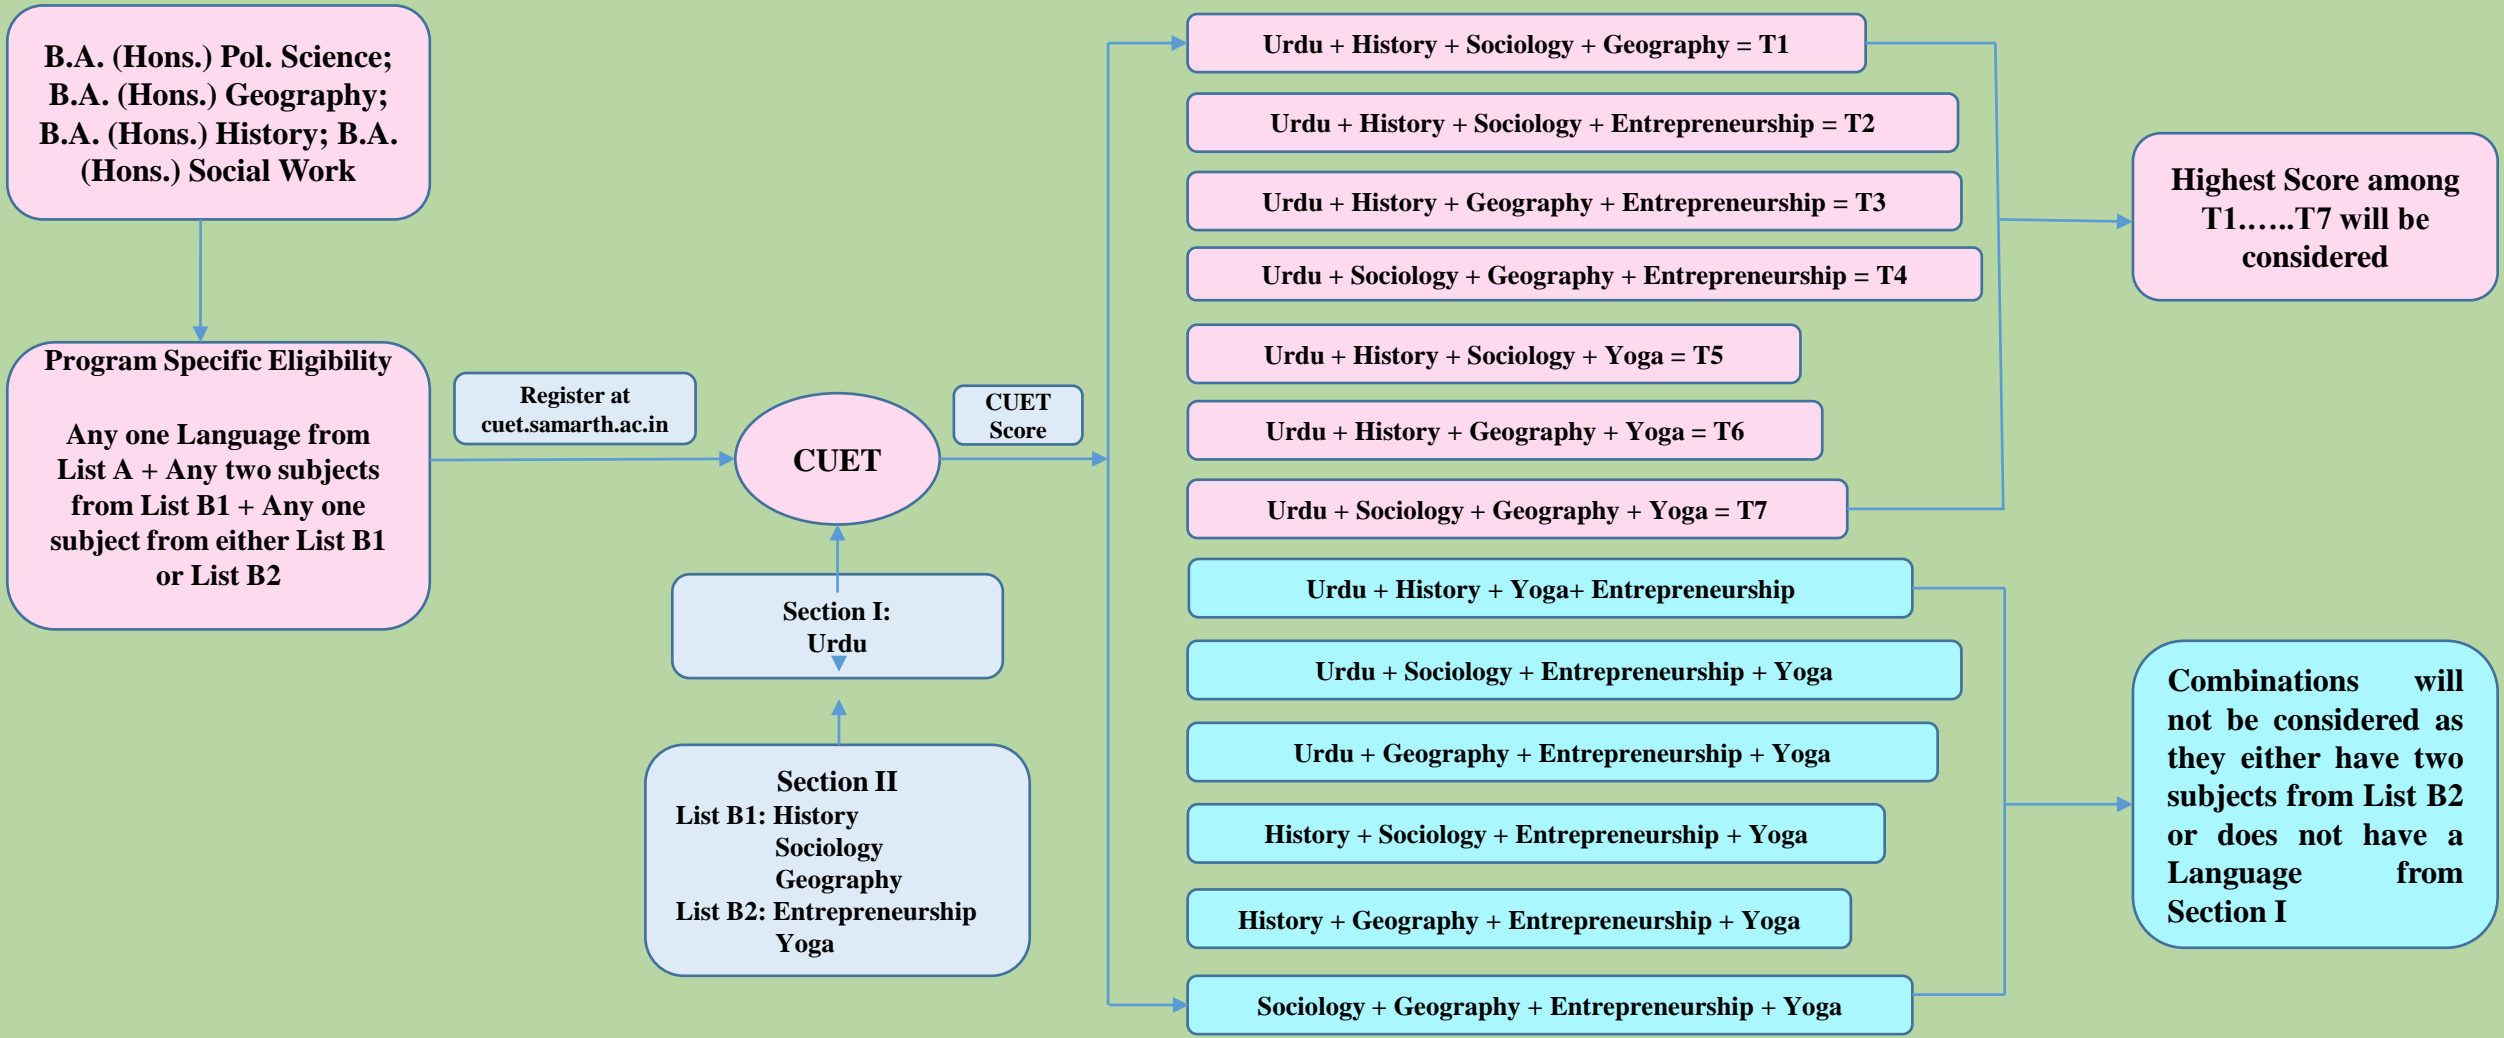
B.A. (Hons.) Pol. Science; B.A. (Hons.) Geography; B.A. (Hons.) History; B.A. (Hons.) Social Work

Program Specific Eligibility

Any one Language from List A + Any two subjects from List B1 + Any one subject from either List B1 or List B2

Register at cuet.samarth.ac.in

CUET

CUET Score

Section I: Urdu

Section II
List B1: History
Sociology
Geography
List B2: Entrepreneurship
Yoga

Urdu + History + Sociology + Geography = T1

Urdu + History + Sociology + Entrepreneurship = T2

Urdu + History + Geography + Entrepreneurship = T3

Urdu + Sociology + Geography + Entrepreneurship = T4

Urdu + History + Sociology + Yoga = T5

Urdu + History + Geography + Yoga = T6

Urdu + Sociology + Geography + Yoga = T7

Urdu + History + Yoga+ Entrepreneurship

Urdu + Sociology + Entrepreneurship + Yoga

Urdu + Geography + Entrepreneurship + Yoga

History + Sociology + Entrepreneurship + Yoga

History + Geography + Entrepreneurship + Yoga

Sociology + Geography + Entrepreneurship + Yoga

Highest Score among T1……T7 will be considered

Combinations will not be considered as they either have two subjects from List B2 or does not have a Language from Section I